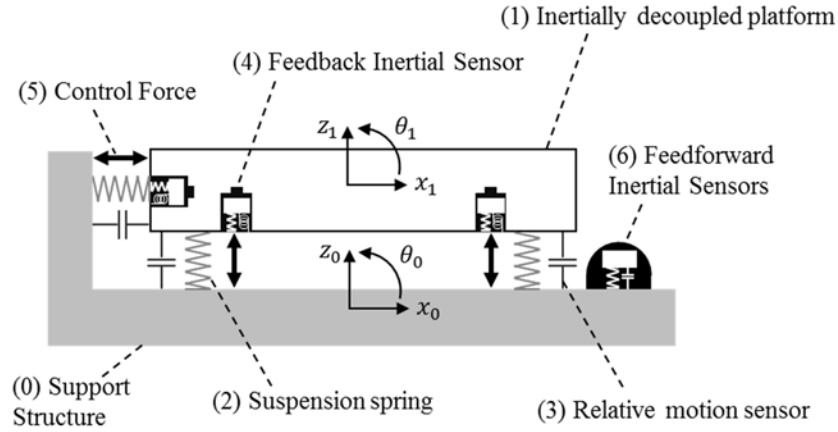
(1) Inertially decoupled platform

(4) Feedback Inertial Sensor

(5) Control Force

$z_1$ $\theta_1$

$x_1$

(6) Feedforward Inertial Sensors

$z_0$ $\theta_0$

$x_0$

(0) Support Structure

(2) Suspension spring

(3) Relative motion sensor